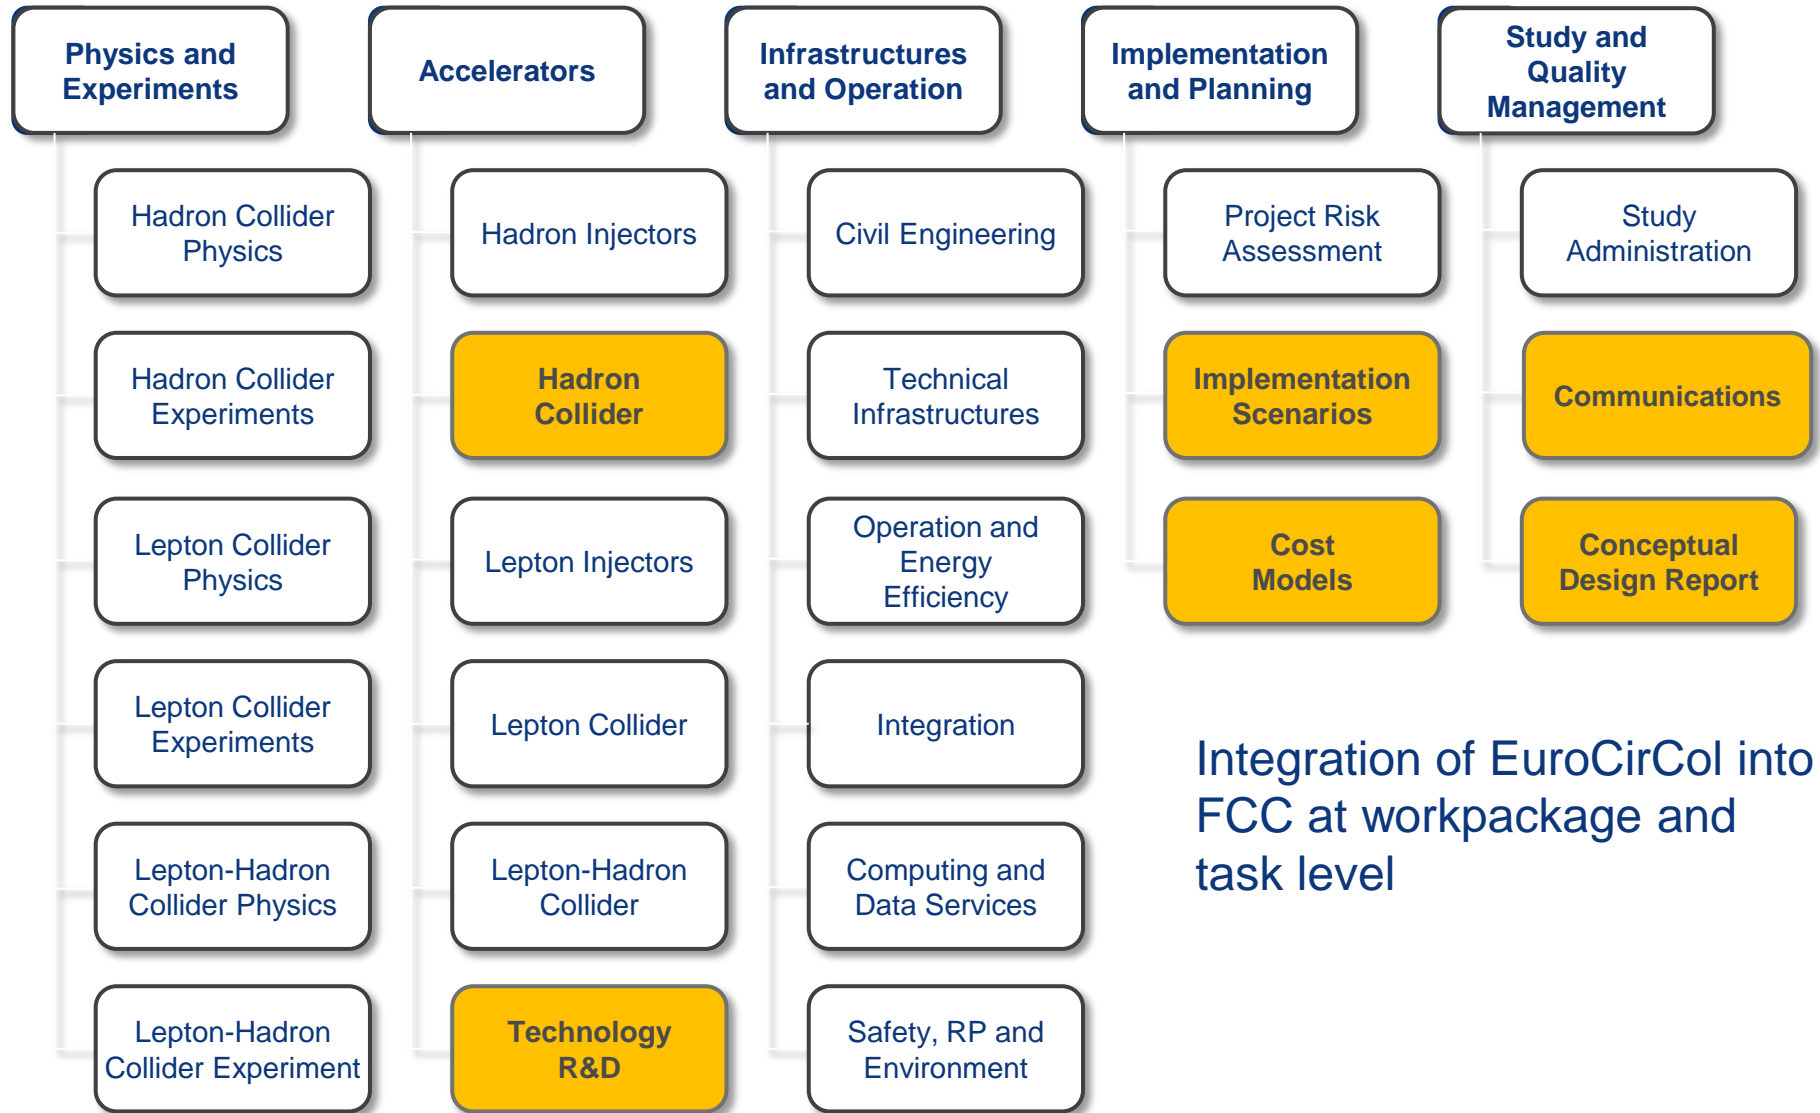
Physics and Experiments

Hadron Collider Physics

Hadron Collider Experiments

Lepton Collider Physics

Lepton Collider Experiments

Lepton-Hadron Collider Physics

Lepton-Hadron Collider Experiment

Accelerators

Hadron Injectors

Hadron Collider

Lepton Injectors

Lepton Collider

Lepton-Hadron Collider

Technology R&D

Infrastructures and Operation

Civil Engineering

Technical Infrastructures

Operation and Energy Efficiency

Integration

Computing and Data Services

Safety, RP and Environment

Implementation and Planning

Project Risk Assessment

Implementation Scenarios

Cost Models

Study and Quality Management

Study Administration

Communications

Conceptual Design Report

Integration of EuroCirCol into FCC at workpackage and task level